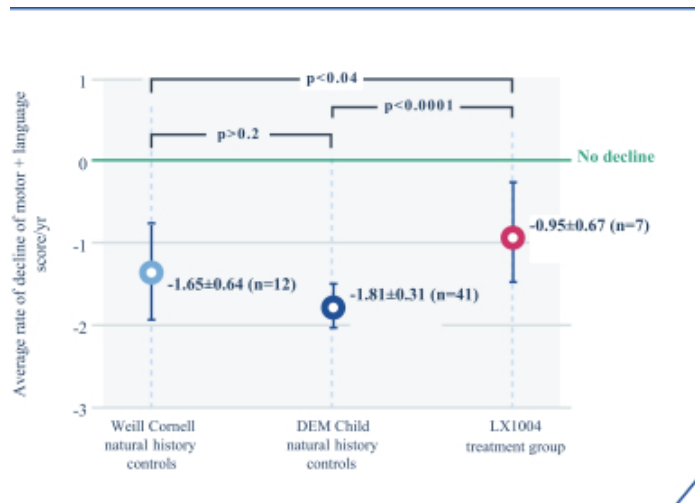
Average rate of decline of motor + language score/yr

1
0
-1
-2
-3

p<0.04
p<0.0001
p>0.2

No decline

-1.65±0.64 (n=12)
-1.81±0.31 (n=41)
-0.95±0.67 (n=7)

Weill Cornell natural history controls

DEM Child natural history controls

LX1004 treatment group